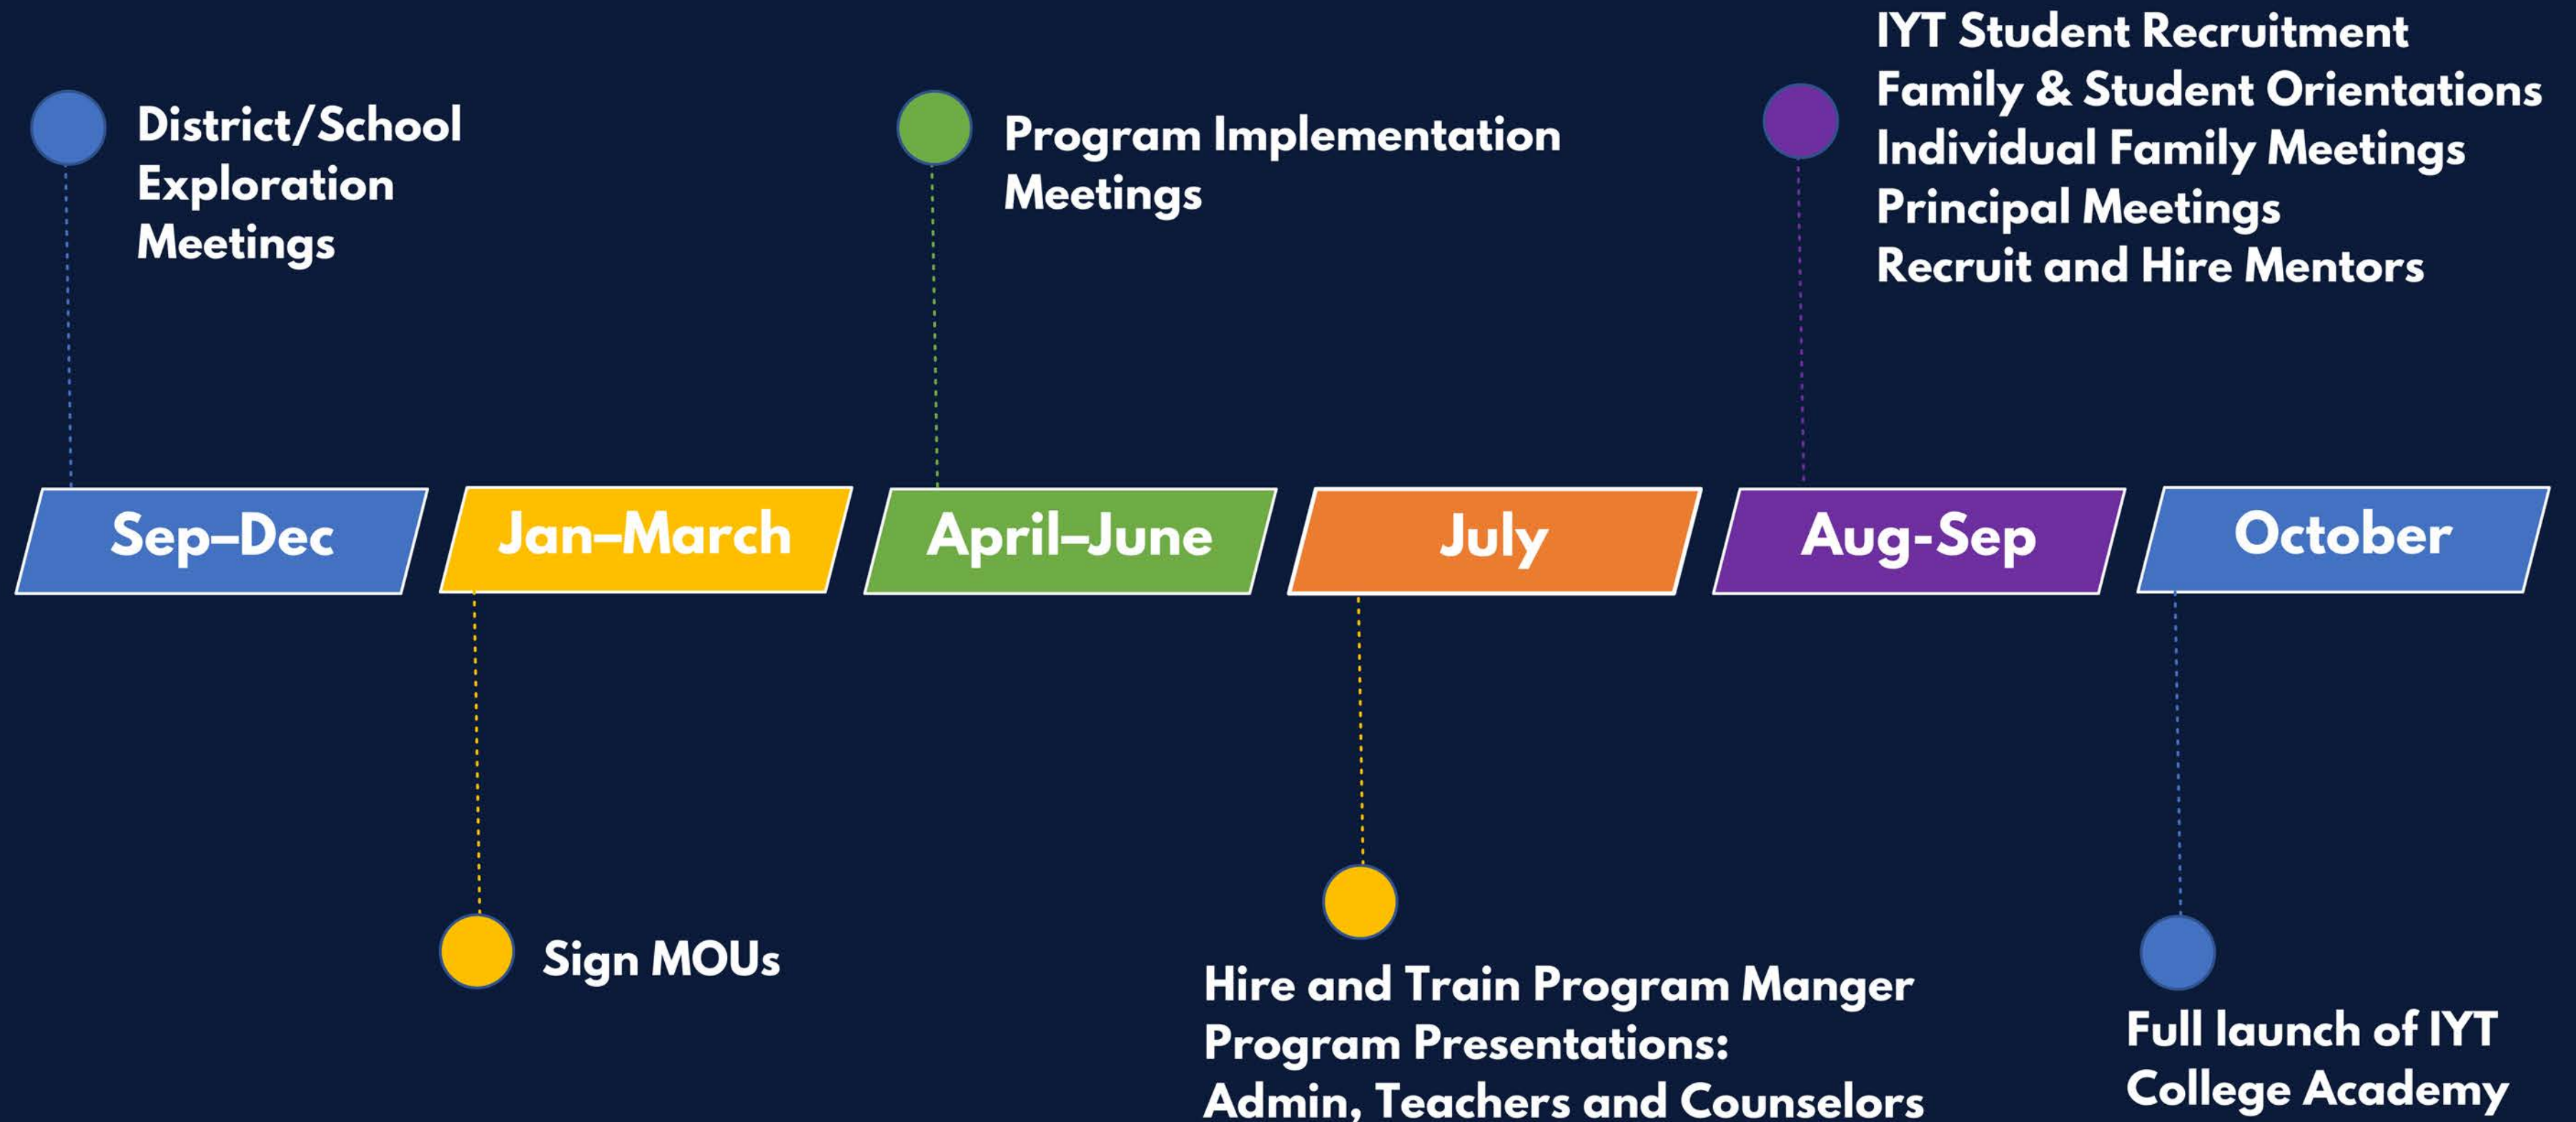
District/School Exploration Meetings

Program Implementation Meetings

IYT Student Recruitment
Family & Student Orientations
Individual Family Meetings
Principal Meetings
Recruit and Hire Mentors

Sep–Dec

Jan–March

April–June

July

Aug-Sep

October

Sign MOUs

Hire and Train Program Manger
Program Presentations:
Admin, Teachers and Counselors

Full launch of IYT College Academy